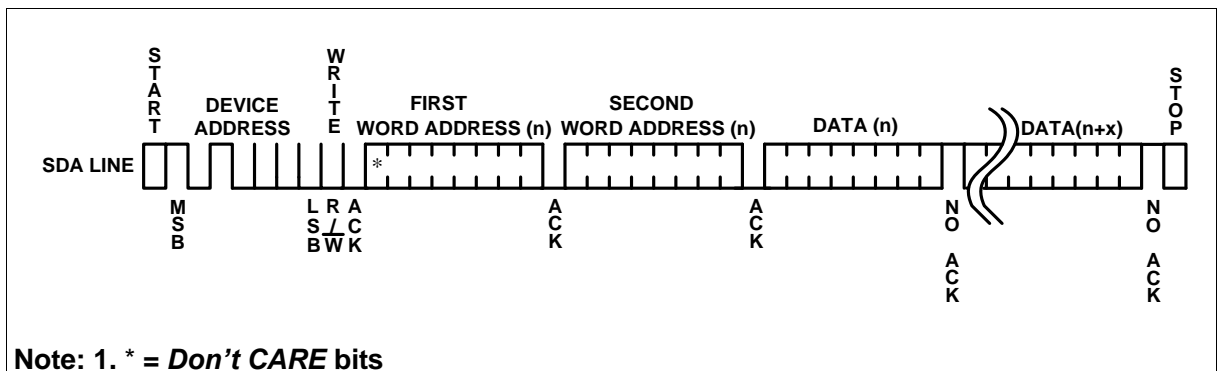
START

DEVICE ADDRESS

WRITE

FIRST WORD ADDRESS (n)

SECOND WORD ADDRESS (n)

DATA (n)

DATA(n+x)

STOP

SDA LINE

*

MSB

LSB

R/$\overline{W}$

ACK

ACK

ACK

NO ACK

NO ACK

Note: 1. * = *Don't CARE* bits